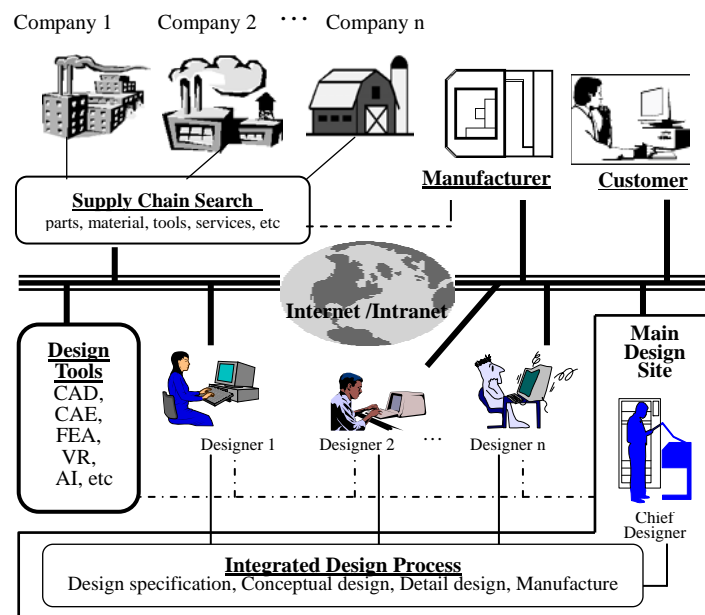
Company 1 Company 2 ··· Company n

Supply Chain Search
parts, material, tools, services, etc

Manufacturer

Customer

Internet /Intranet

Design Tools
CAD, CAE, FEA, VR, AI, etc

Designer 1

Designer 2

···

Designer n

Main Design Site

Chief Designer

Integrated Design Process
Design specification, Conceptual design, Detail design, Manufacture